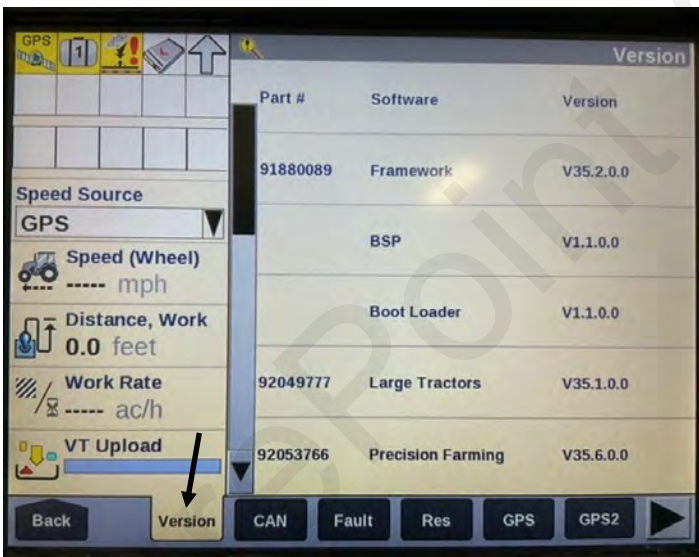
GPS 1

Speed Source
GPS

Speed (Wheel)
----- mph

Distance, Work
0.0 feet

Work Rate
----- ac/h

VT Upload

Version

| Part # | Software | Version |
|---|---|---|
| 91880089 | Framework | V35.2.0.0 |
| | BSP | V1.1.0.0 |
| | Boot Loader | V1.1.0.0 |
| 92049777 | Large Tractors | V35.1.0.0 |
| 92053766 | Precision Farming | V35.6.0.0 |

Back Version CAN Fault Res GPS GPS2